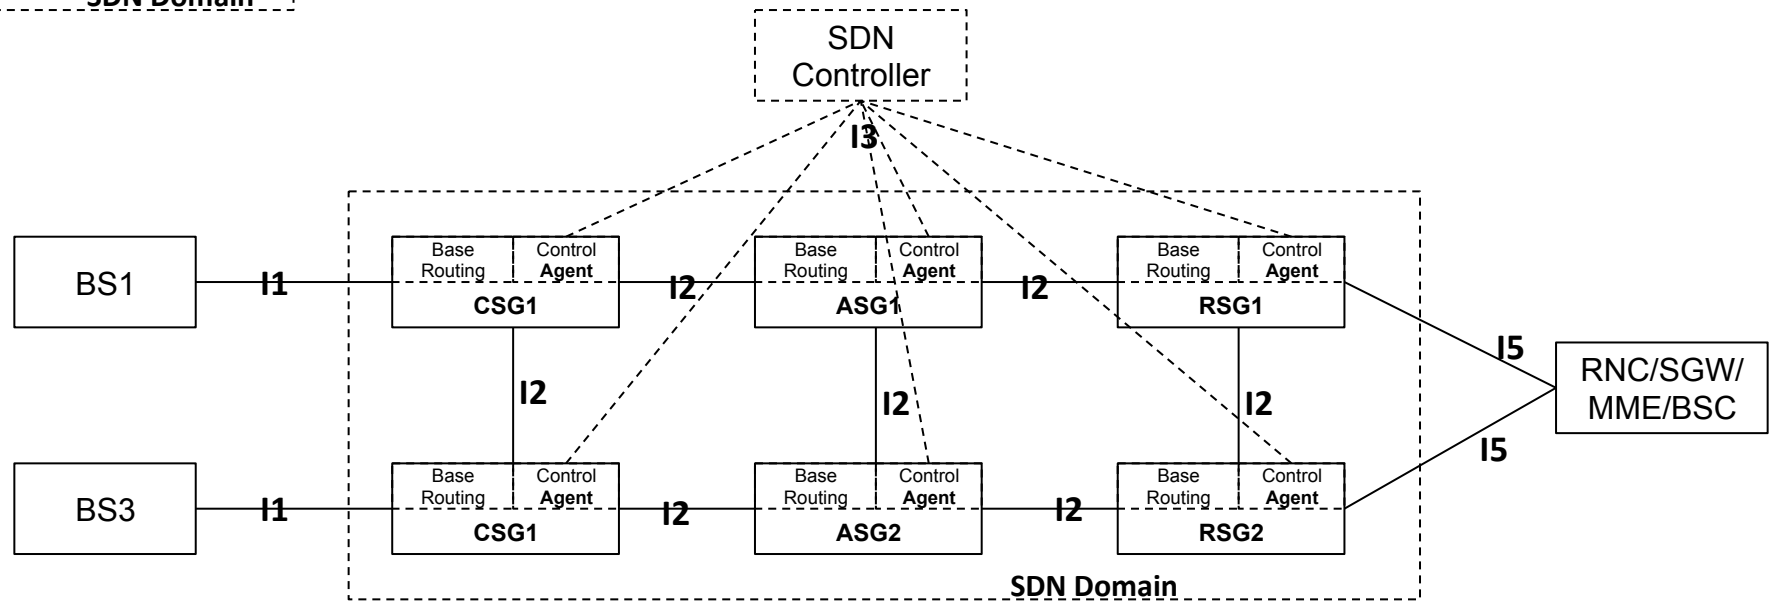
SDN Domain

SDN Controller

I3

BS1

I1

Base Routing | Control Agent
CSG1

I2

Base Routing | Control Agent
ASG1

I2

Base Routing | Control Agent
RSG1

I5

RNC/SGW/ MME/BSC

I2

I2

I2

I5

BS3

I1

Base Routing | Control Agent
CSG1

I2

Base Routing | Control Agent
ASG2

I2

Base Routing | Control Agent
RSG2

SDN Domain